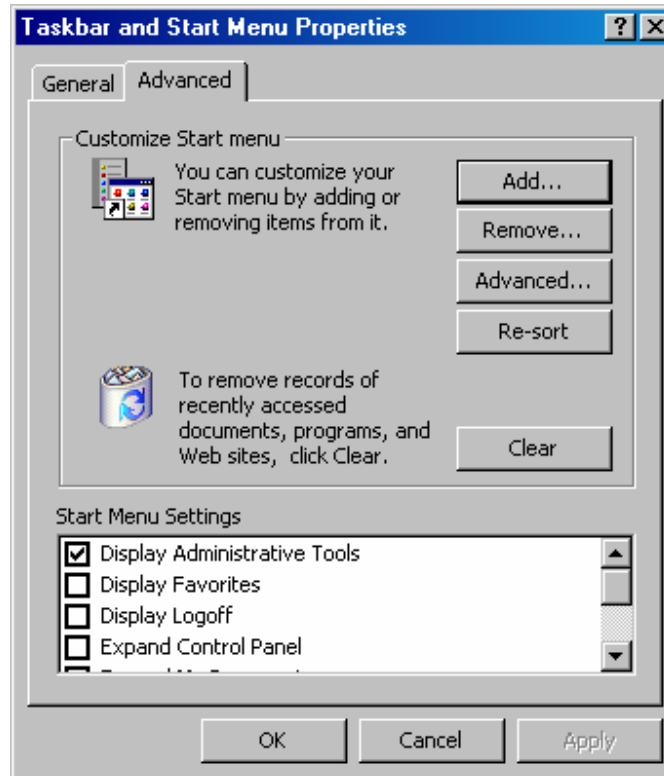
Taskbar and Start Menu Properties
? X

General Advanced

Customize Start menu

You can customize your Start menu by adding or removing items from it.

Add...

Remove...

Advanced...

Re-sort

To remove records of recently accessed documents, programs, and Web sites, click Clear.

Clear

Start Menu Settings

☑ Display Administrative Tools
☐ Display Favorites
☐ Display Logoff
☐ Expand Control Panel
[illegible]

OK Cancel Apply